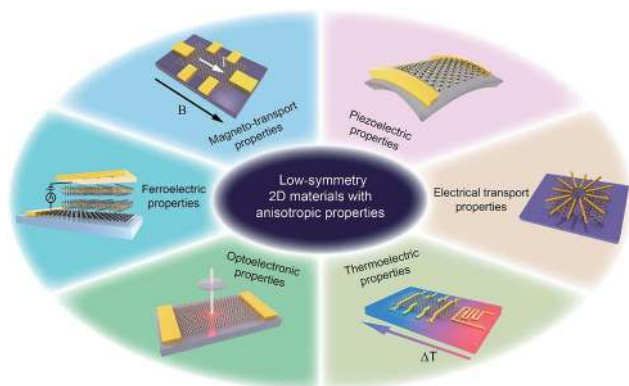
Low-symmetry 2D materials with anisotropic properties

Magneto-transport properties

B

I

Piezoelectric properties

Ferroelectric properties

Electrical transport properties

Optoelectronic properties

Thermoelectric properties

ΔT